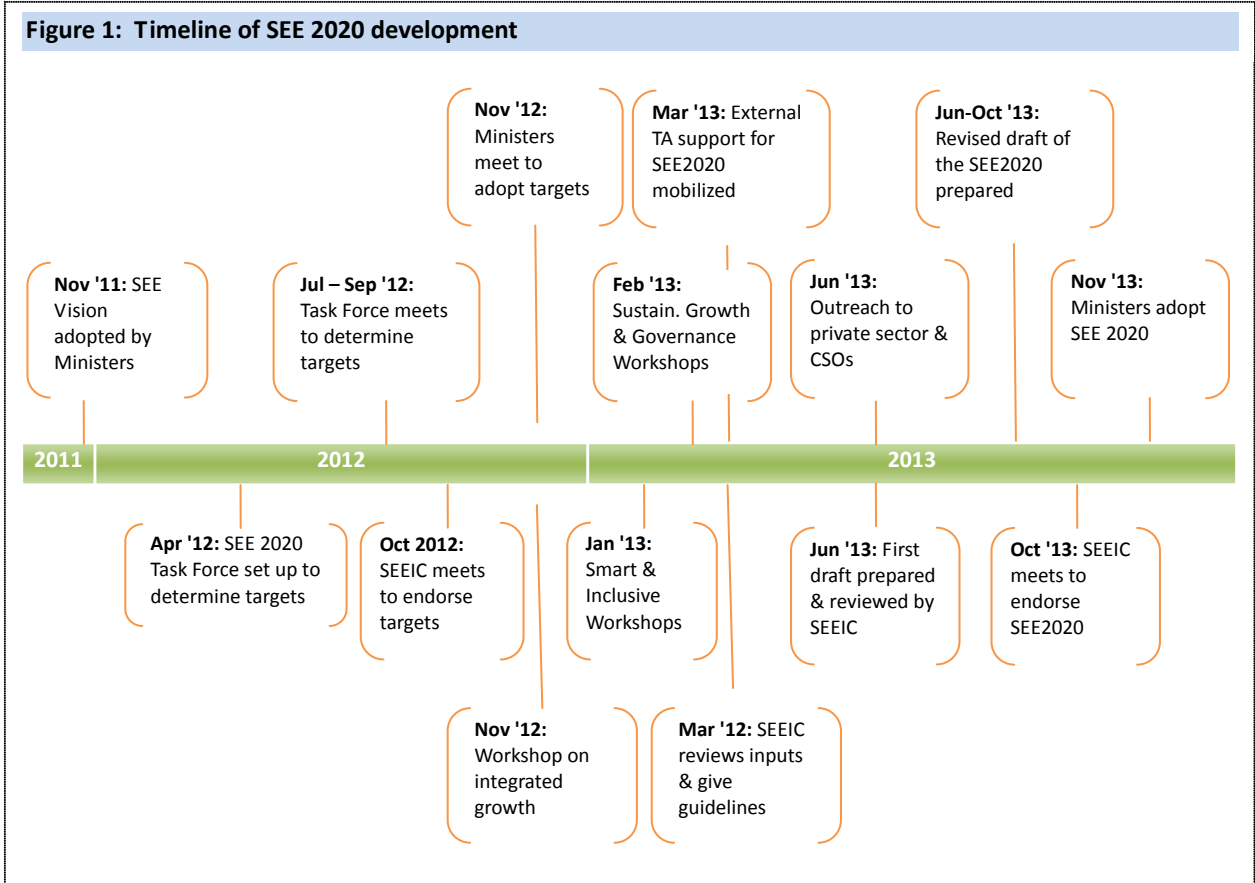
Figure 1: Timeline of SEE 2020 development

Nov '12: Ministers meet to adopt targets

Mar '13: External TA support for SEE2020 mobilized

Jun-Oct '13: Revised draft of the SEE2020 prepared

Nov '11: SEE Vision adopted by Ministers

Jul – Sep '12: Task Force meets to determine targets

Feb '13: Sustain. Growth & Governance Workshops

Jun '13: Outreach to private sector & CSOs

Nov '13: Ministers adopt SEE 2020

2011

2012

2013

Apr '12: SEE 2020 Task Force set up to determine targets

Oct 2012: SEEIC meets to endorse targets

Jan '13: Smart & Inclusive Workshops

Jun '13: First draft prepared & reviewed by SEEIC

Oct '13: SEEIC meets to endorse SEE2020

Nov '12: Workshop on integrated growth

Mar '12: SEEIC reviews inputs & give guidelines